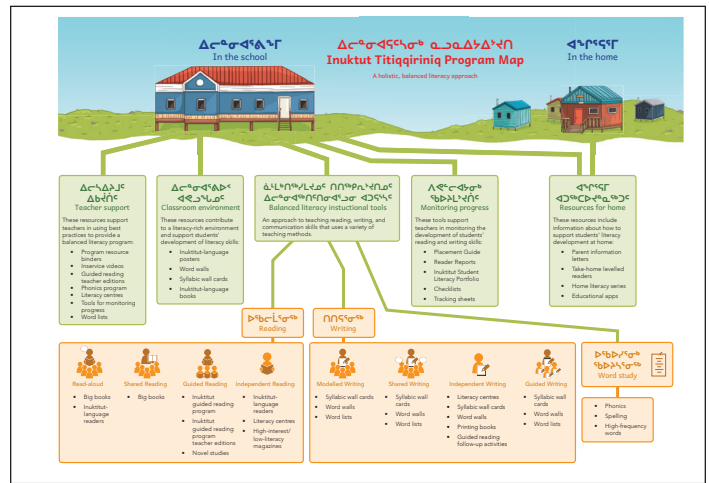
ᐃᓕᓐᓂᐊᕐᕕᖕᒥ
In the school

ᐃᓕᓐᓂᐊᕐᑎᑦᓯᓂᖅ ᓇᓗᓇᐃᖅᓯᐅᑎ
Inuktut Titiqqiriniq Program Map
A holistic, balanced literacy approach

ᐊᖏᕐᕋᖕᒥ
In the home

ᐃᓕᓐᓂᐊᕐᑎᑦᓯᔨᓄᑦ ᐃᑲᔪᖅᑐᐃᓂᖅ
Teacher support
These resources support teachers in using best practices to provide a balanced literacy program:
- Program resource binders
- Inservice videos
- Guided reading teacher editions
- Phonics program
- Literacy centres
- Tools for monitoring progress
- Word lists

ᐃᓕᓐᓂᐊᕐᕕᒃ ᐊᕙᓗᐊᓂ
Classroom environment
These resources contribute to a literacy-rich environment and support students' development of literacy skills:
- Inuktitut-language posters
- Word walls
- Syllabic wall cards
- Inuktitut-language books

ᓈᒻᒪᖅᑐᒥᒃ ᐱᓕᕆᐊᖃᕐᓂᖅ
Balanced literacy instuctional tools
An approach to teaching reading, writing, and communication skills that uses a variety of teaching methods.

ᐱᕙᓪᓕᐊᓂᖅ ᖃᐅᔨᓴᕐᓂᖅ
Monitoring progress
These tools support teachers in monitoring the development of students' reading and writing skills:
- Placement Guide
- Reader Reports
- Inuktitut Student Literacy Portfolio
- Checklists
- Tracking sheets

ᐊᖏᕐᕋᒥ ᐃᑲᔪᖅᑐᐃᓂᖅ
Resources for home
These resources include information about how to support students' literacy development at home:
- Parent information letters
- Take-home levelled readers
- Home literacy series
- Educational apps

ᐅᖃᓕᒫᕐᓂᖅ
Reading

ᑎᑎᕋᕐᓂᖅ
Writing

Read-aloud
- Big books
- Inuktitut-language readers

Shared Reading
- Big books

Guided Reading
- Inuktitut guided reading program
- Inuktitut guided reading program teacher editions
- Novel studies

Independent Reading
- Inuktitut-language readers
- Literacy centres
- High-interest/ low-literacy magazines

Modelled Writing
- Syllabic wall cards
- Word walls
- Word lists

Shared Writing
- Syllabic wall cards
- Word walls
- Word lists

Independent Writing
- Literacy centres
- Syllabic wall cards
- Word walls
- Printing books
- Guided reading follow-up activities

Guided Writing
- Syllabic wall cards
- Word walls
- Word lists

ᐅᖃᐅᓯᕐᓂᒃ ᖃᐅᔨᓴᕐᓂᖅ
Word study
- Phonics
- Spelling
- High-frequency words